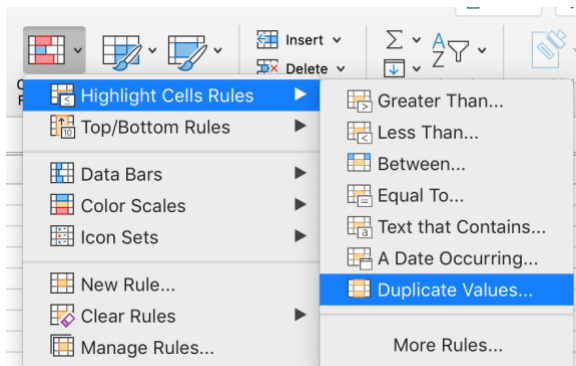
Insert
Delete
Highlight Cells Rules
Top/Bottom Rules
Data Bars
Color Scales
Icon Sets
New Rule...
Clear Rules
Manage Rules...
Greater Than...
Less Than...
Between...
Equal To...
Text that Contains...
A Date Occurring...
Duplicate Values...
More Rules...